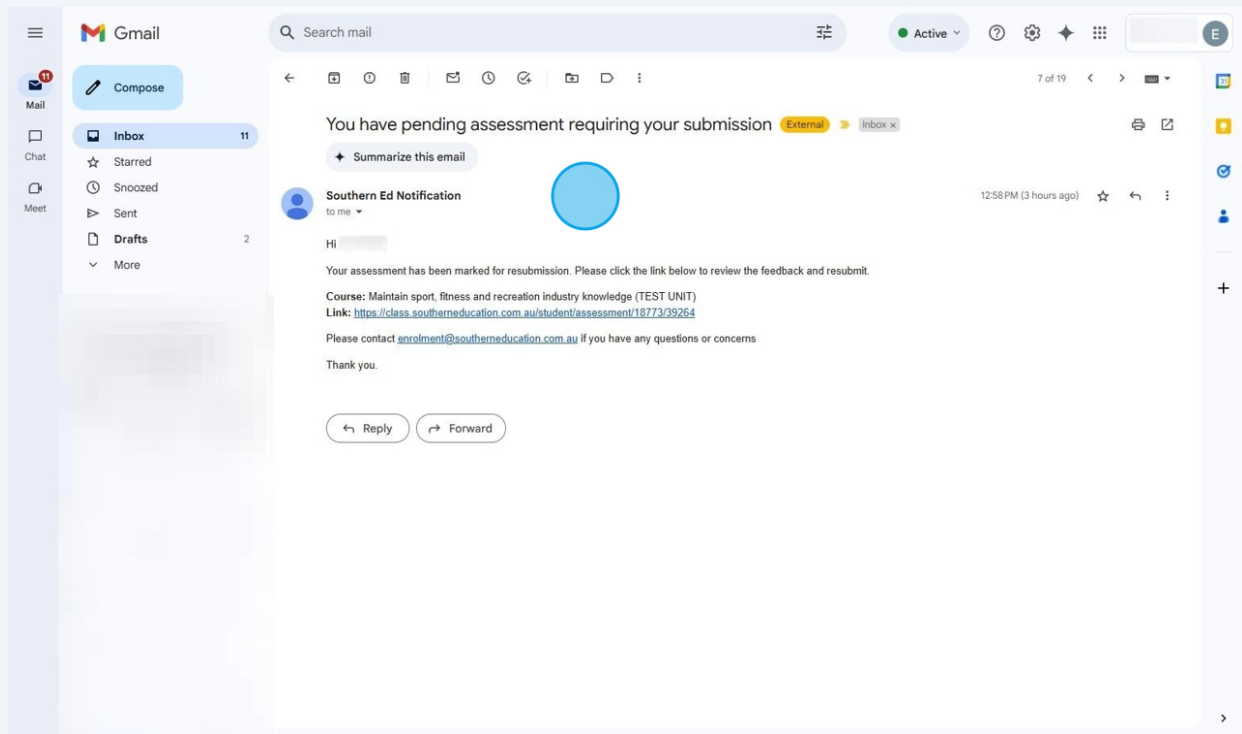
Gmail
Search mail
Active
E
11
Mail
Chat
Meet
Compose
Inbox 11
Starred
Snoozed
Sent
Drafts 2
More
7 of 19
You have pending assessment requiring your submission External Inbox ×
Summarize this email
Southern Ed Notification
to me
12:58 PM (3 hours ago)
Hi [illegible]

Your assessment has been marked for resubmission. Please click the link below to review the feedback and resubmit.

Course: Maintain sport, fitness and recreation industry knowledge (TEST UNIT)
Link: https://class.southerneducation.com.au/student/assessment/18773/39264

Please contact enrolment@southerneducation.com.au if you have any questions or concerns

Thank you.

Reply
Forward